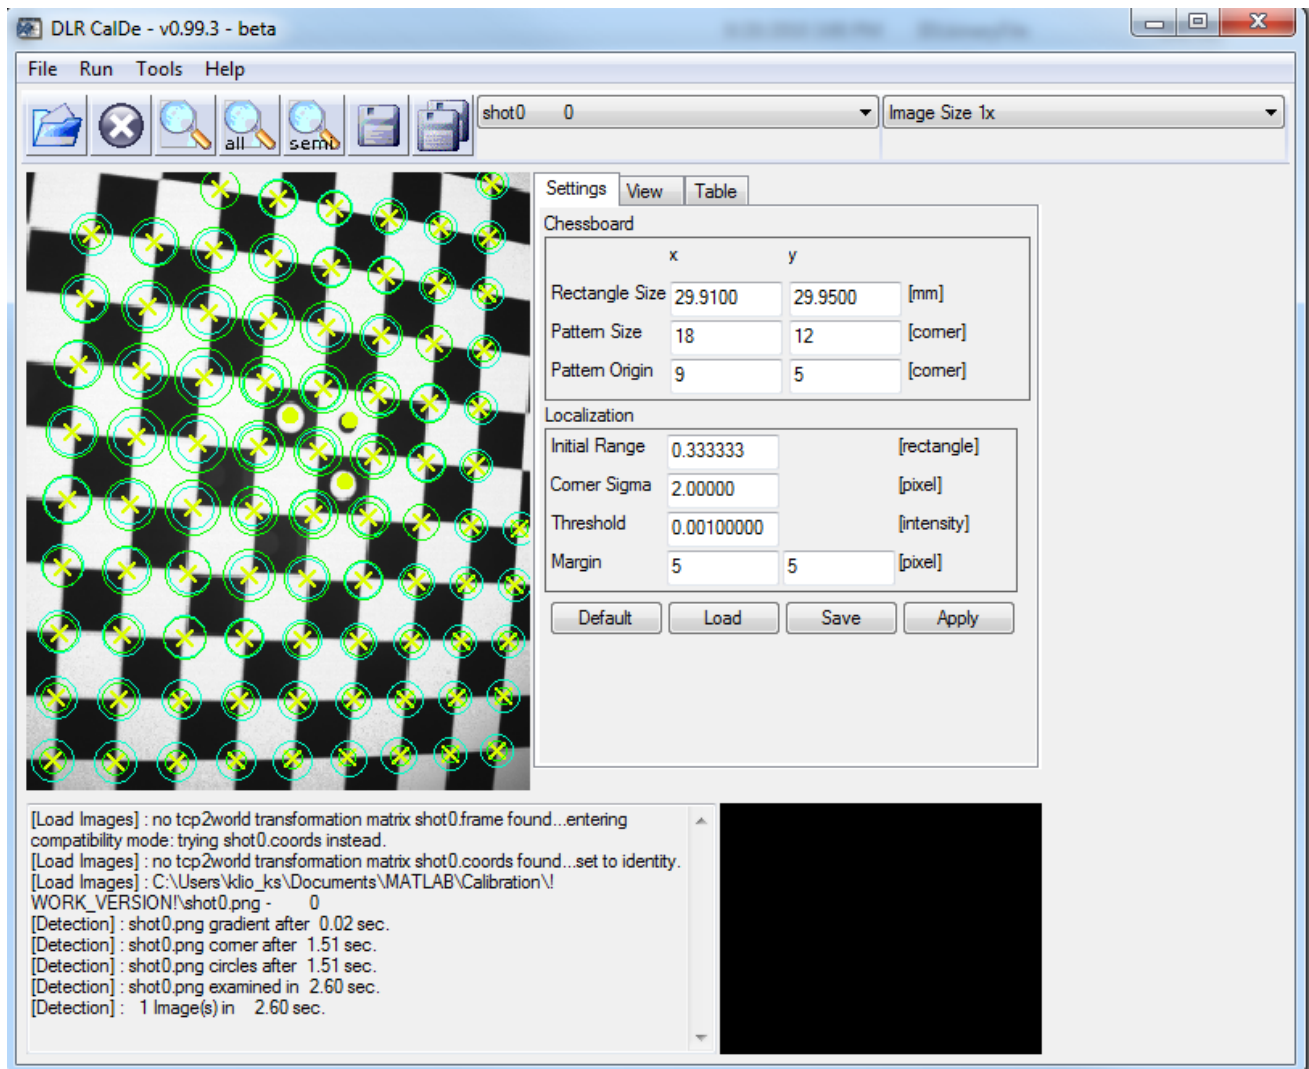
DLR CalDe - v0.99.3 - beta

File Run Tools Help

all semi

shot0 0

Image Size 1x

Settings View Table

Chessboard

| | x | y | |
|---|---|---|---|
| Rectangle Size | 29.9100 | 29.9500 | [mm] |
| Pattern Size | 18 | 12 | [corner] |
| Pattern Origin | 9 | 5 | [corner] |

Localization

| | | | |
|---|---|---|---|
| Initial Range | 0.333333 | | [rectangle] |
| Corner Sigma | 2.00000 | | [pixel] |
| Threshold | 0.00100000 | | [intensity] |
| Margin | 5 | 5 | [pixel] |

Default Load Save Apply

[Load Images] : no tcp2world transformation matrix shot0.frame found...entering compatibility mode: trying shot0.coords instead.
[Load Images] : no tcp2world transformation matrix shot0.coords found...set to identity.
[Load Images] : C:\Users\klio_ks\Documents\MATLAB\Calibration\!WORK_VERSION!\shot0.png - 0
[Detection] : shot0.png gradient after 0.02 sec.
[Detection] : shot0.png corner after 1.51 sec.
[Detection] : shot0.png circles after 1.51 sec.
[Detection] : shot0.png examined in 2.60 sec.
[Detection] : 1 Image(s) in 2.60 sec.